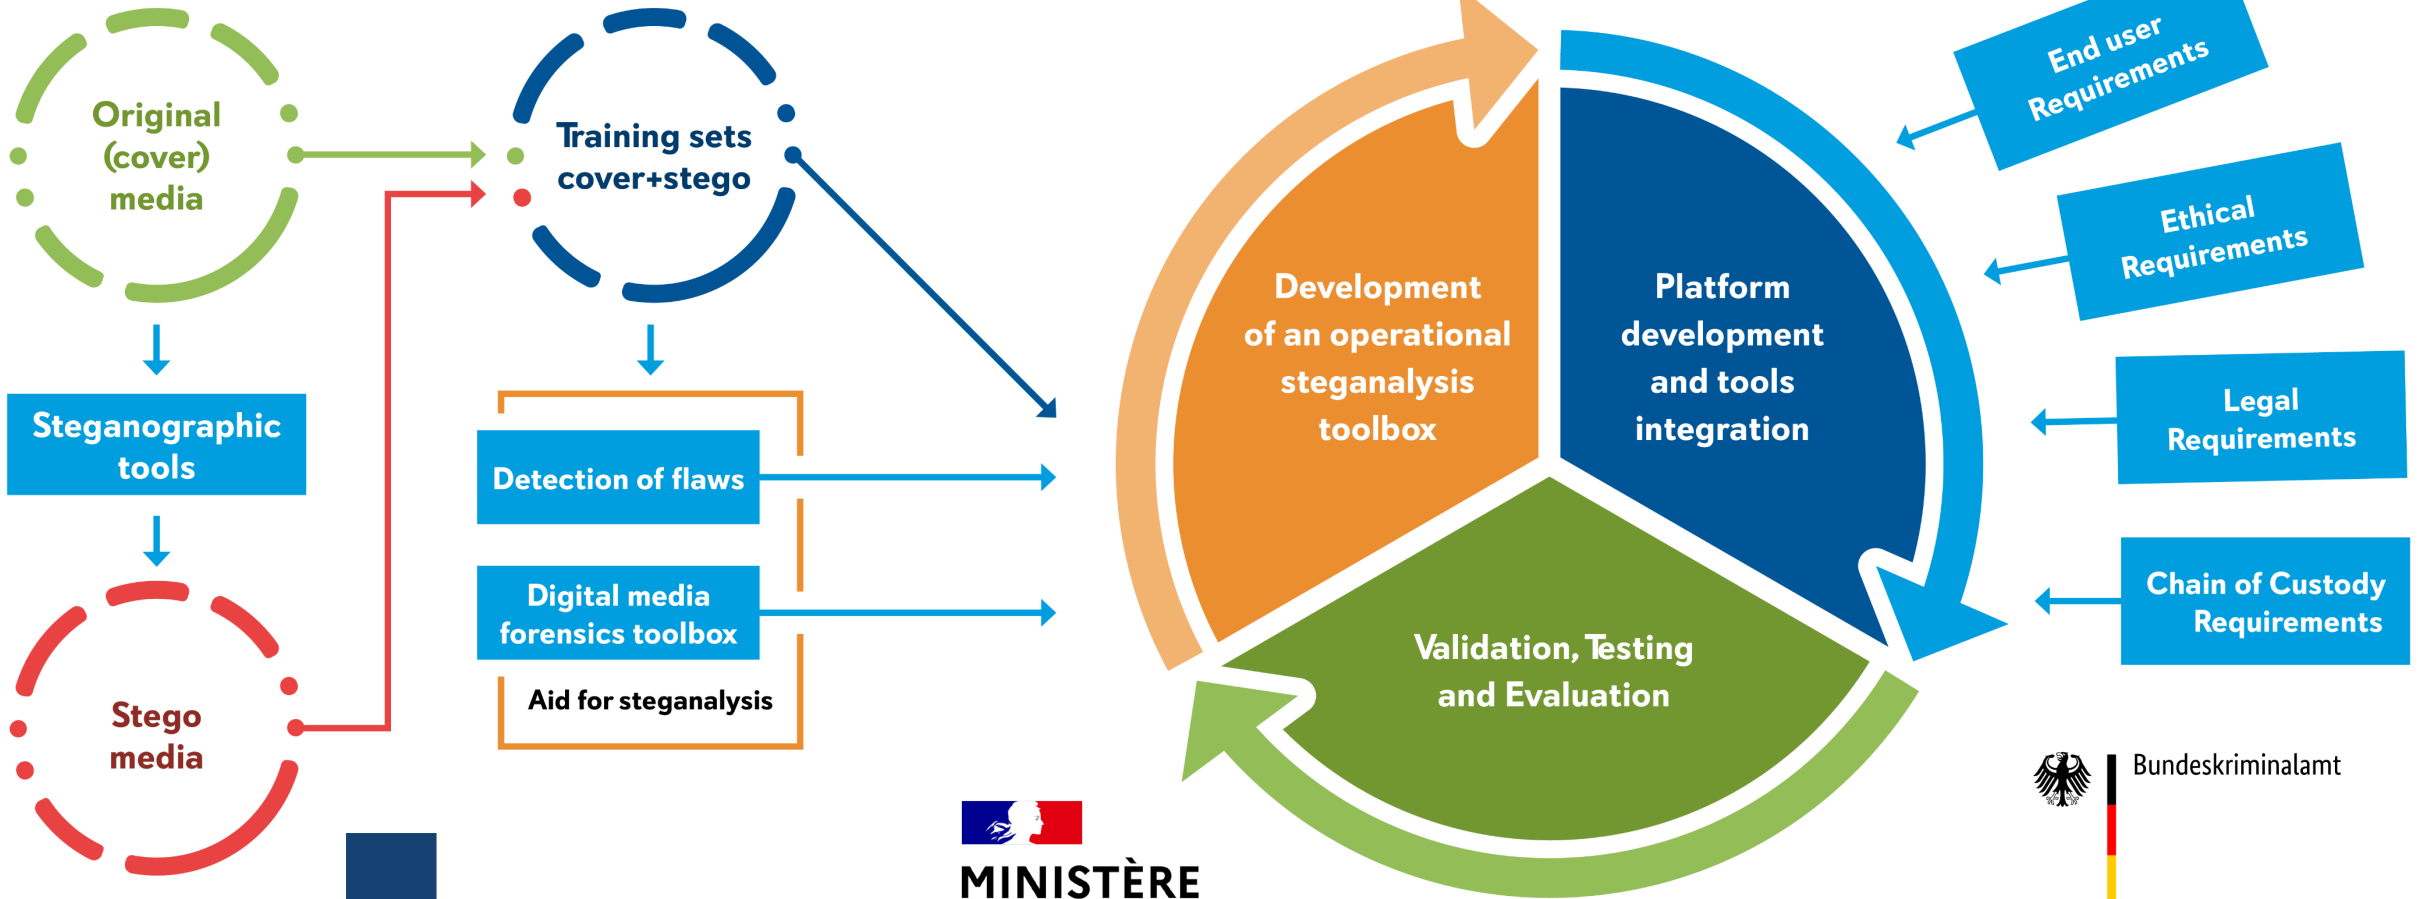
Original (cover) media

Training sets cover+stego

Steganographic tools

Stego media

Detection of flaws

Digital media forensics toolbox

Aid for steganalysis

Development of an operational steganalysis toolbox

Platform development and tools integration

Validation, Testing and Evaluation

End user Requirements

Ethical Requirements

Legal Requirements

Chain of Custody Requirements

Bundeskriminalamt

MINISTÈRE